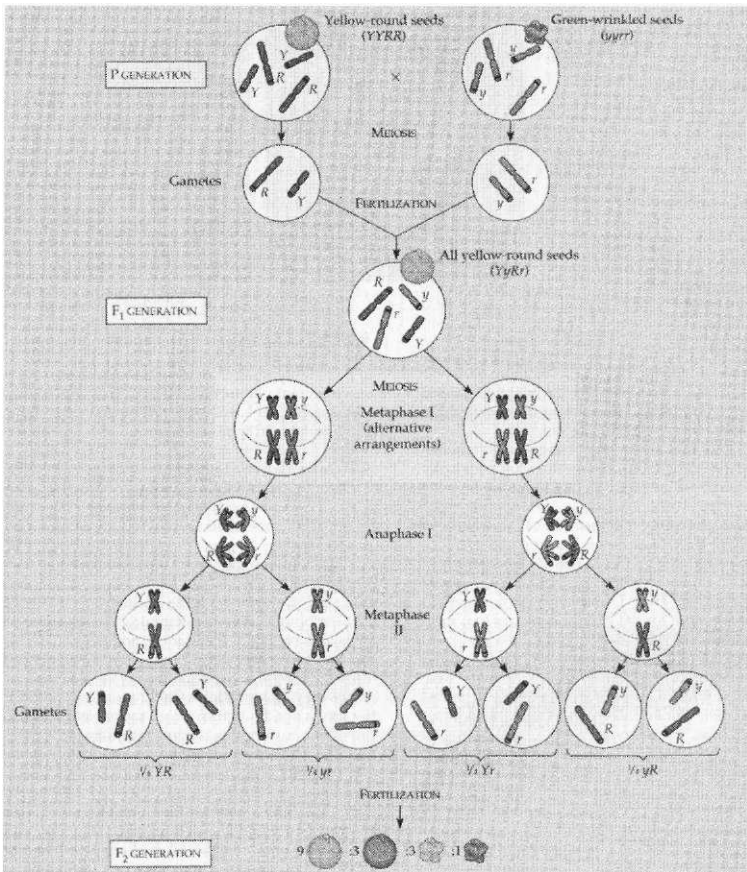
Yellow-round seeds ($YYRR$)

Green-wrinkled seeds ($yyrr$)

P GENERATION

$\times$

MEIOSIS

Gametes

FERTILIZATION

All yellow-round seeds ($YyRr$)

$F_1$ GENERATION

MEIOSIS

Metaphase I (alternative arrangements)

Anaphase I

Metaphase II

Gametes

$\frac{1}{4}$ $YR$

$\frac{1}{4}$ $yr$

$\frac{1}{4}$ $Yr$

$\frac{1}{4}$ $yR$

FERTILIZATION

$F_2$ GENERATION

9 :3 :3 :1